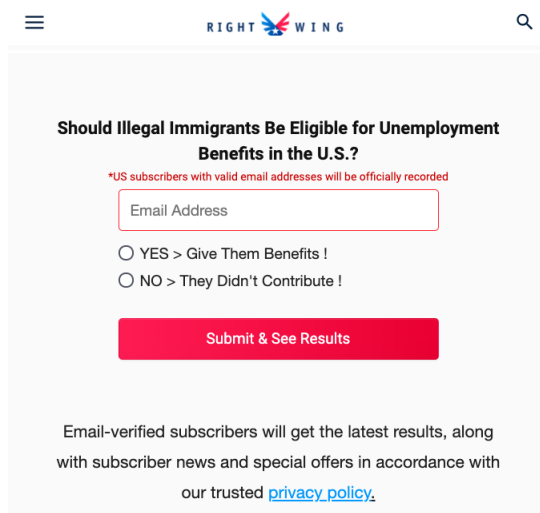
RIGHT WING

Should Illegal Immigrants Be Eligible for Unemployment Benefits in the U.S.?

*US subscribers with valid email addresses will be officially recorded

Email Address

YES > Give Them Benefits !

NO > They Didn't Contribute !

Submit & See Results

Email-verified subscribers will get the latest results, along with subscriber news and special offers in accordance with our trusted privacy policy.